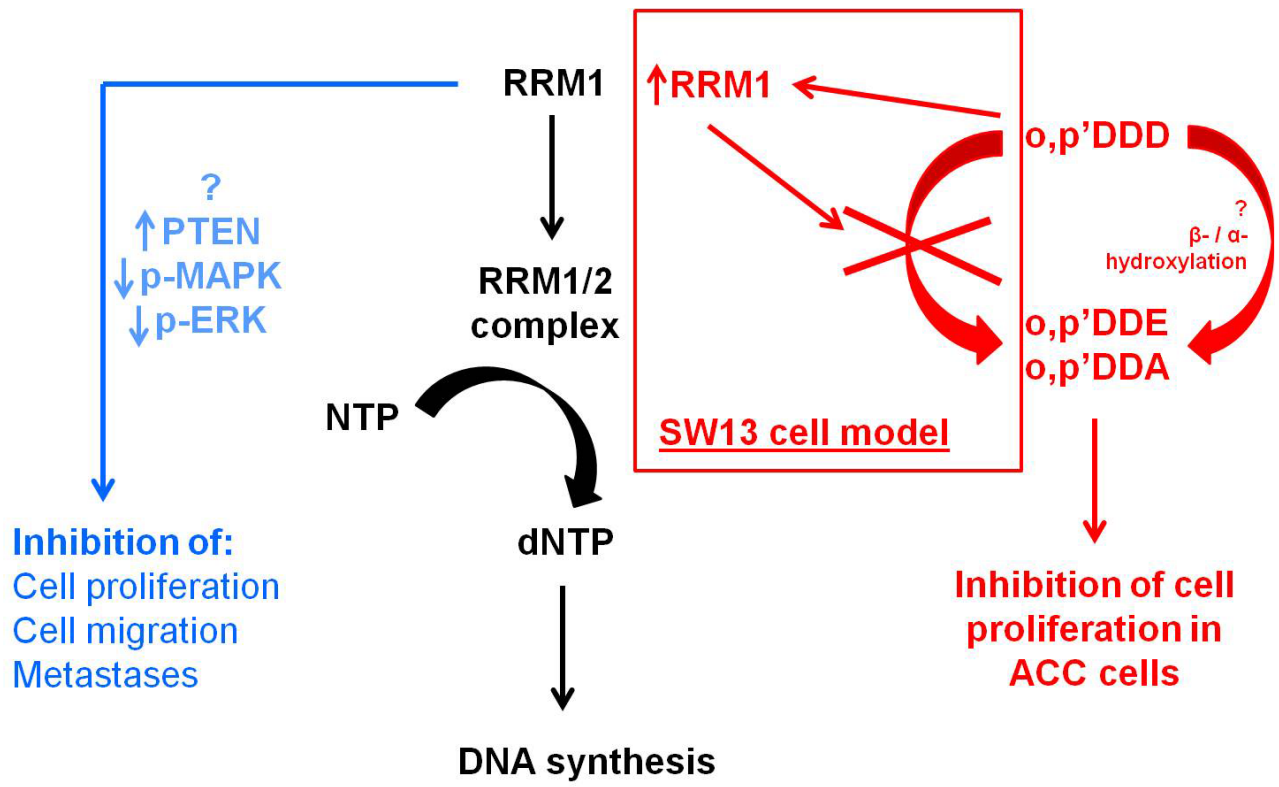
RRM1

?
↑PTEN
↓p-MAPK
↓p-ERK

RRM1/2 complex

NTP

dNTP

DNA synthesis

Inhibition of:
Cell proliferation
Cell migration
Metastases

↑RRM1

SW13 cell model

o,p'DDD

?
β- / α-hydroxylation

o,p'DDE
o,p'DDA

Inhibition of cell proliferation in ACC cells